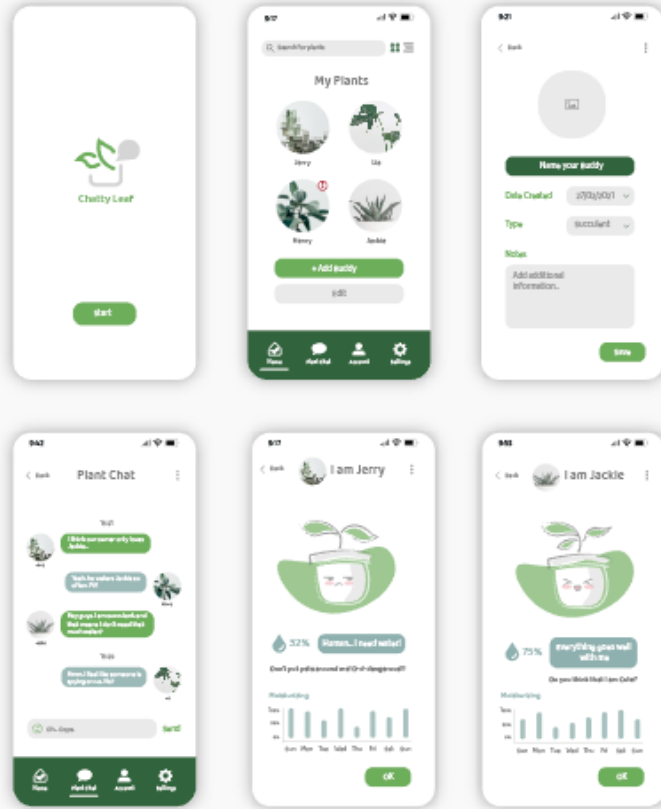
Chatty Leaf

start

9:17

Search for plants

My Plants

Jerry

Lily

Nancy

Jackie

+ Add buddy

edit

Home

Plant chat

Account

Settings

9:21

Back

Name your buddy

Date Created

27/03/2021

Type

succulent

Notes

Add additional information..

Save

9:42

Back

Plant Chat

Tid?

I think our owner only loves Jackie..

Yeah he waters Jackie so often ?!?!

Hey guys I am overloaded and feel more I don't need this much water!

Twas

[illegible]

Oh.. Oops

Send

Home

Plant chat

Account

Settings

9:17

Back

I am Jerry

32%

Hmmm... I need water!

Don't put pets around me! Or it's dangerous!!

Moisturizing

Sun Mon Tue Wed Thu Fri Sat Sun

OK

9:02

Back

I am Jackie

75%

everything goes well with me

Do you think that I am Cute?

Moisturizing

Sun Mon Tue Wed Thu Fri Sat Sun

OK